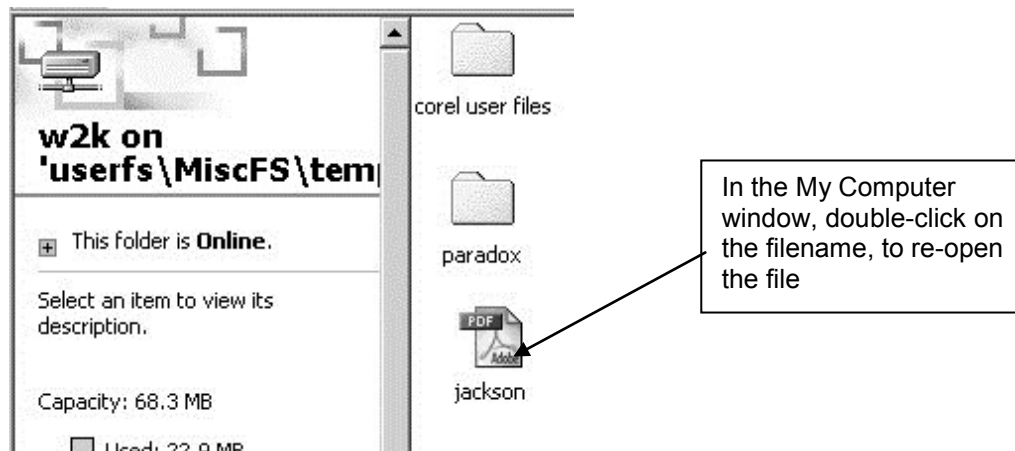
w2k on 'userfs\MiscFS\tem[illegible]

This folder is **Online**.

Select an item to view its description.

Capacity: 68.3 MB

Used: 22.9 MB

corel user files

paradox

PDF

Adobe

jackson

In the My Computer window, double-click on the filename, to re-open the file